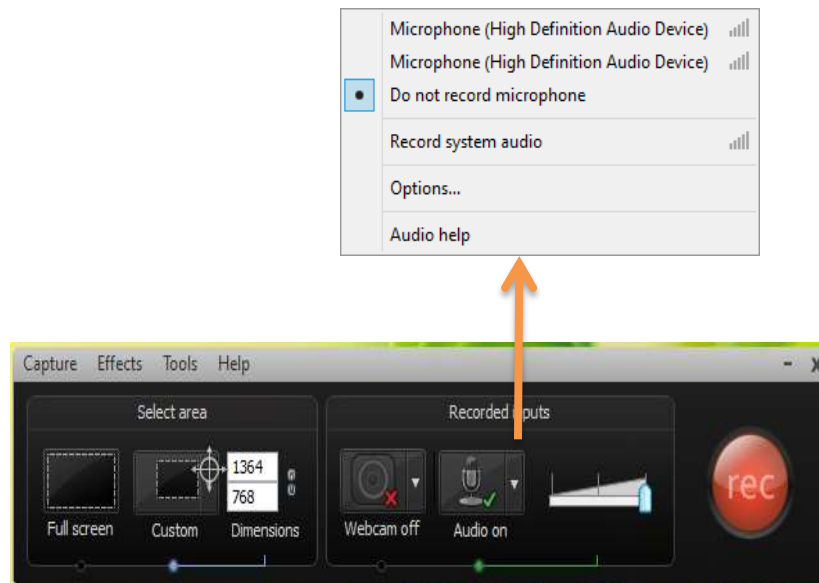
Microphone (High Definition Audio Device)
Microphone (High Definition Audio Device)
Do not record microphone
Record system audio
Options...
Audio help

Capture Effects Tools Help

Select area
Full screen
Custom
1364
768
Dimensions

Recorded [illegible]puts
Webcam off
Audio on

rec